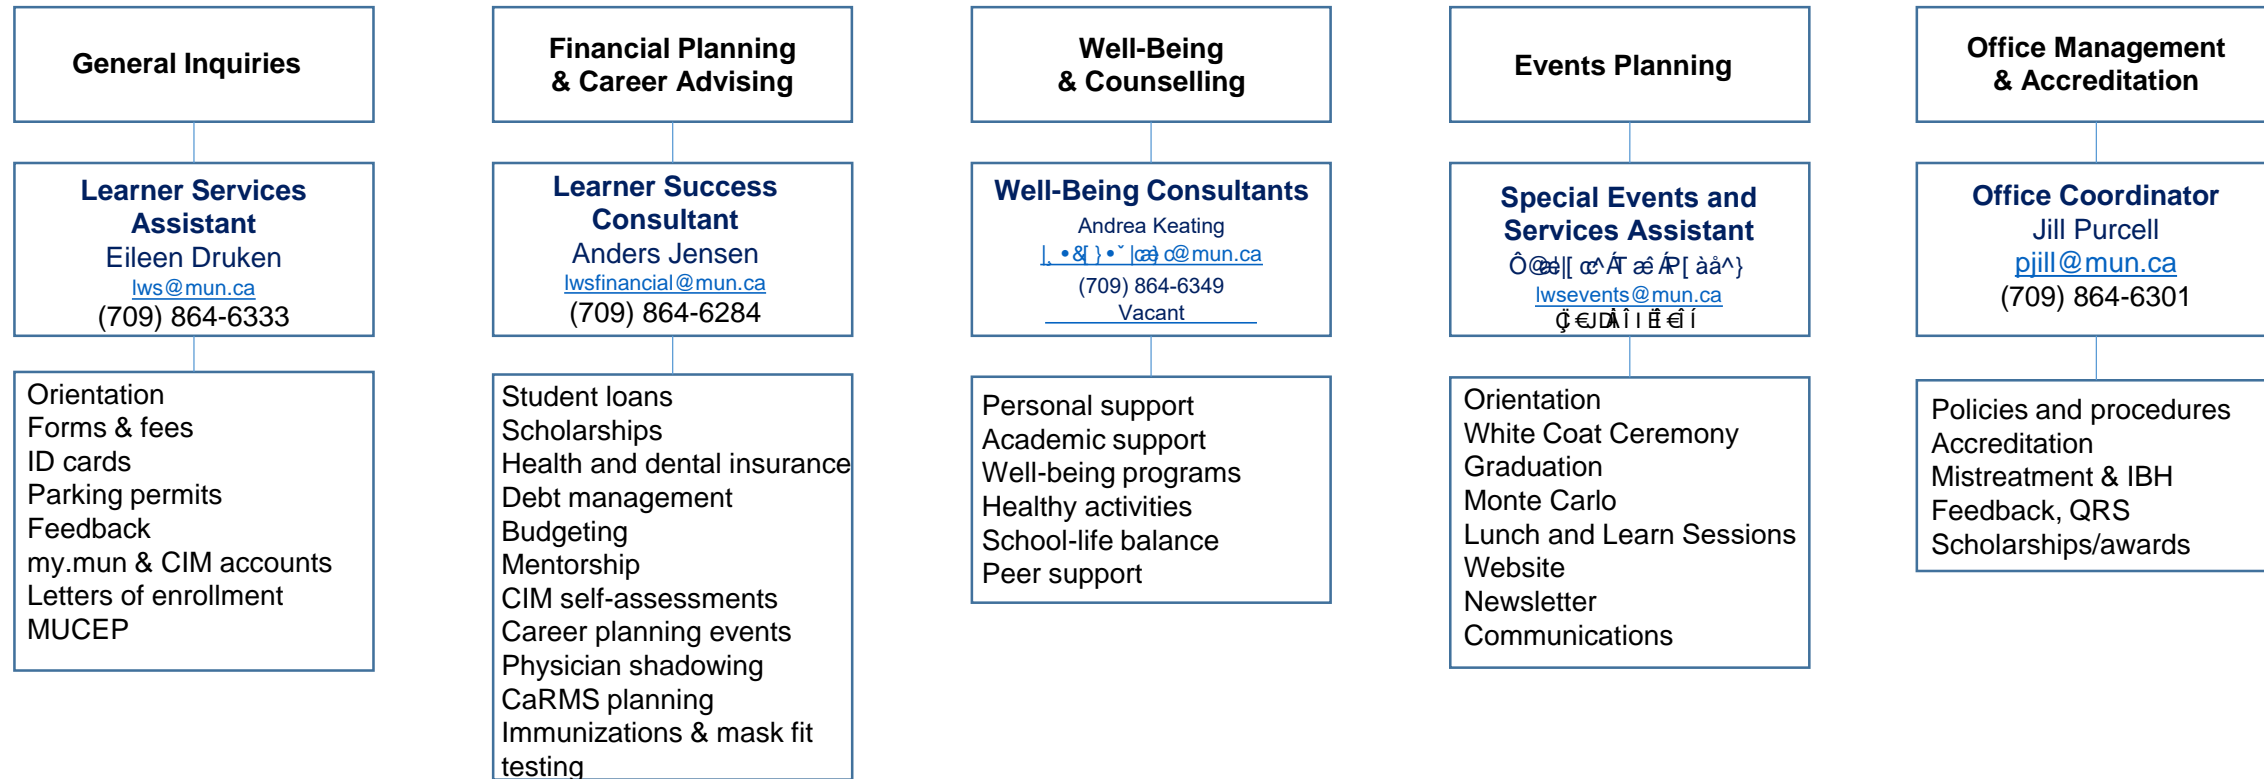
General Inquiries

Learner Services Assistant
Eileen Druken
lws@mun.ca
(709) 864-6333

Orientation
Forms & fees
ID cards
Parking permits
Feedback
my.mun & CIM accounts
Letters of enrollment
MUCEP

Financial Planning & Career Advising

Learner Success Consultant
Anders Jensen
lwsfinancial@mun.ca
(709) 864-6284

Student loans
Scholarships
Health and dental insurance
Debt management
Budgeting
Mentorship
CIM self-assessments
Career planning events
Physician shadowing
CaRMS planning
Immunizations & mask fit testing

Well-Being & Counselling

Well-Being Consultants
Andrea Keating
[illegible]@mun.ca
(709) 864-6349
Vacant

Personal support
Academic support
Well-being programs
Healthy activities
School-life balance
Peer support

Events Planning

Special Events and Services Assistant
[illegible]
lwsevents@mun.ca
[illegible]

Orientation
White Coat Ceremony
Graduation
Monte Carlo
Lunch and Learn Sessions
Website
Newsletter
Communications

Office Management & Accreditation

Office Coordinator
Jill Purcell
pjill@mun.ca
(709) 864-6301

Policies and procedures
Accreditation
Mistreatment & IBH
Feedback, QRS
Scholarships/awards